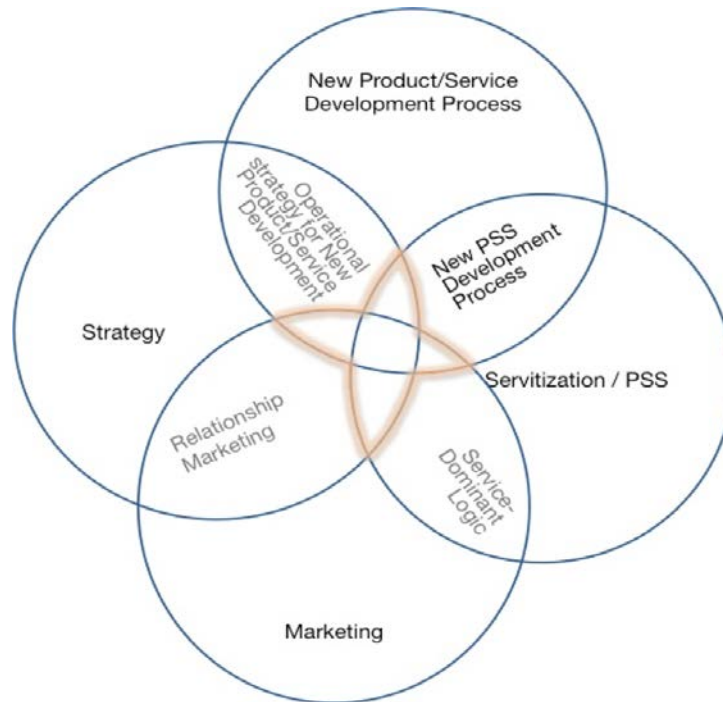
New Product/Service Development Process

Operational strategy for New Product/Service Development

New PSS Development Process

Strategy

Servitization / PSS

Relationship Marketing

Service-Dominant Logic

Marketing